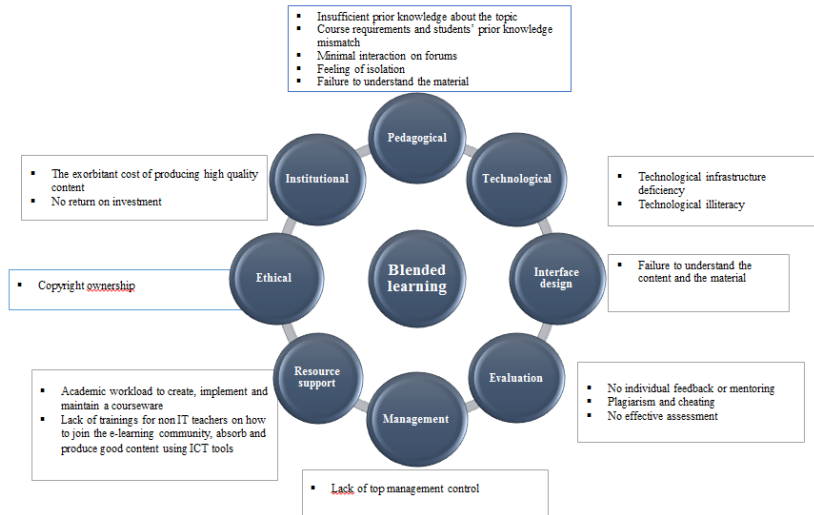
▪ Insufficient prior knowledge about the topic
▪ Course requirements and students' prior knowledge mismatch
▪ Minimal interaction on forums
▪ Feeling of isolation
▪ Failure to understand the material

Pedagogical

▪ The exorbitant cost of producing high quality content
▪ No return on investment

Institutional

Technological

▪ Technological infrastructure deficiency
▪ Technological illiteracy

Blended learning

▪ Copyright ownership

Ethical

Interface design

▪ Failure to understand the content and the material

Resource support

Evaluation

▪ Academic workload to create, implement and maintain a courseware
▪ Lack of trainings for non IT teachers on how to join the e-learning community, absorb and produce good content using ICT tools

Management

▪ No individual feedback or mentoring
▪ Plagiarism and cheating
▪ No effective assessment

▪ Lack of top management control